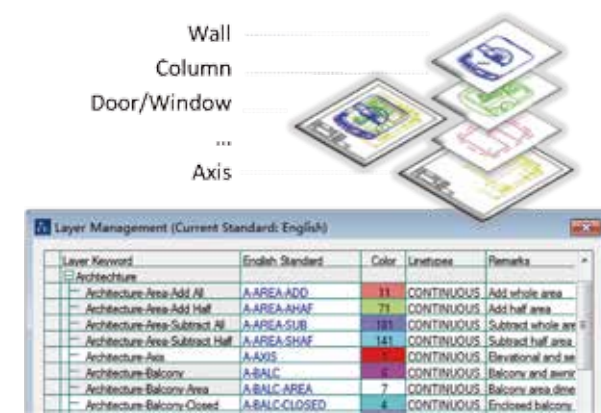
Wall
Column
Door/Window
...
Axis

Layer Management (Current Standard: English)

| Layer Keyword | English Standard | Color | Linetypes | Remarks |
|---|---|---|---|---|
| Archtechture | | | | |
| Architecture-Area-Add All | A-AREA-ADD | 11 | CONTINUOUS | Add whole area |
| Architecture-Area-Add Half | A-AREA-AHAF | 71 | CONTINUOUS | Add half area |
| Architecture-Area-Subtract All | A-AREA-SUB | 181 | CONTINUOUS | Subtract whole are |
| Architecture-Area-Subtract Half | A-AREA-SHAF | 141 | CONTINUOUS | Subtract half area |
| Architecture-Axis | A-AXIS | 1 | CONTINUOUS | Elevational and se |
| Architecture-Balcony | A-BALC | 6 | CONTINUOUS | Balcony and awnir |
| Architecture-Balcony-Area | A-BALC-AREA | 7 | CONTINUOUS | Balcony area dime |
| Architecture-Balcony-Closed | A-BALC-CLOSED | 4 | CONTINUOUS | Enclosed balcony |